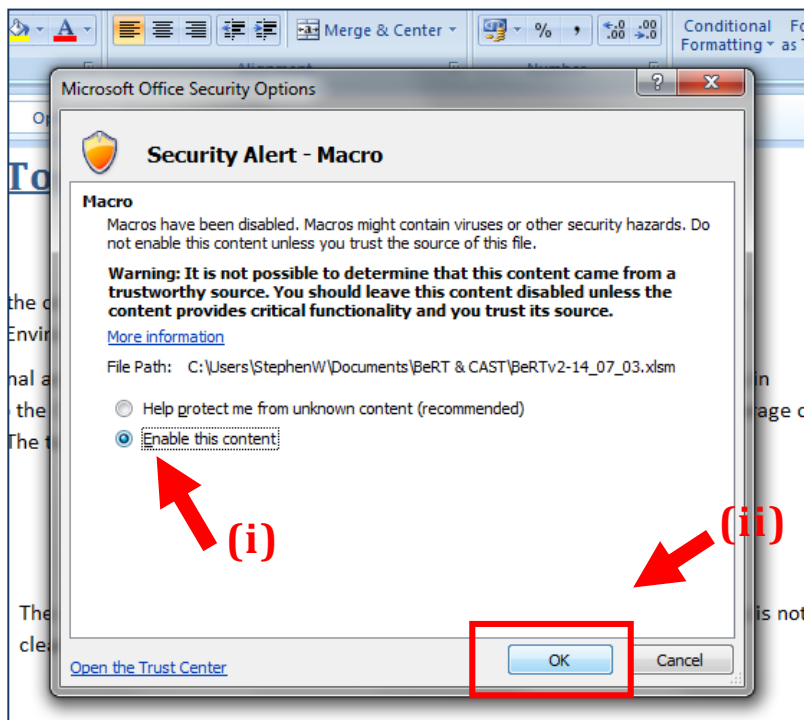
Merge & Center

%

Conditional Formatting

Microsoft Office Security Options

Security Alert - Macro

Macro

Macros have been disabled. Macros might contain viruses or other security hazards. Do not enable this content unless you trust the source of this file.

Warning: It is not possible to determine that this content came from a trustworthy source. You should leave this content disabled unless the content provides critical functionality and you trust its source.

More information

File Path: C:\Users\StephenW\Documents\BeRT & CAST\BeRTv2-14_07_03.xlsm

Help protect me from unknown content (recommended)

Enable this content

(i)

(ii)

Open the Trust Center

OK

Cancel